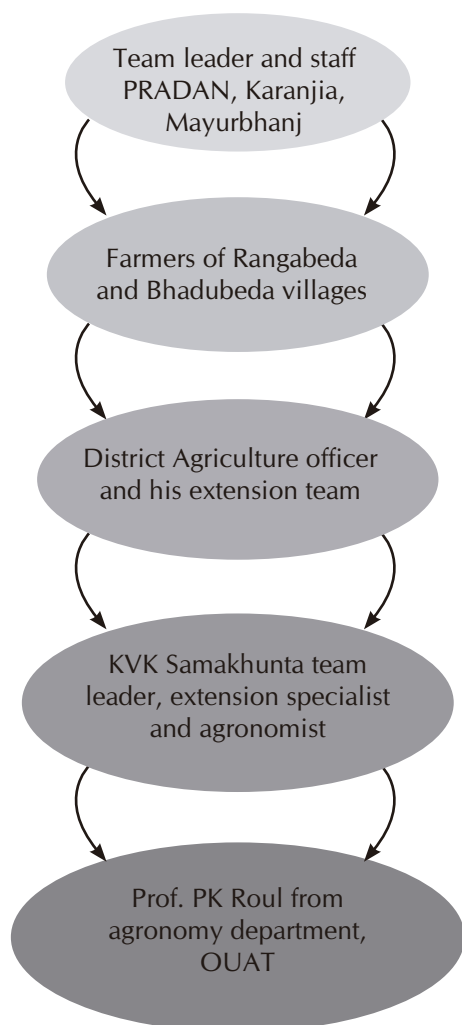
Team leader and staff PRADAN, Karanjia, Mayurbhanj

Farmers of Rangabeda and Bhadubeda villages

District Agriculture officer and his extension team

KVK Samakhunta team leader, extension specialist and agronomist

Prof. PK Roul from agronomy department, OUAT